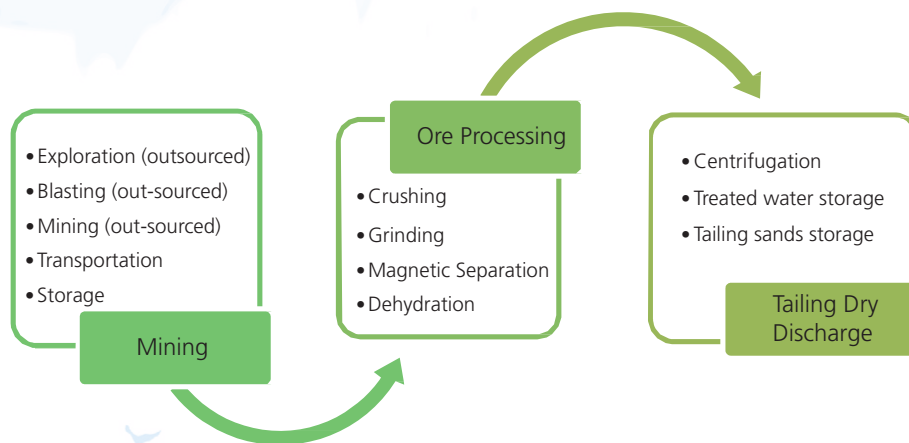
• Exploration (outsourced)
• Blasting (out-sourced)
• Mining (out-sourced)
• Transportation
• Storage

Mining

Ore Processing

• Crushing
• Grinding
• Magnetic Separation
• Dehydration

• Centrifugation
• Treated water storage
• Tailing sands storage

Tailing Dry Discharge